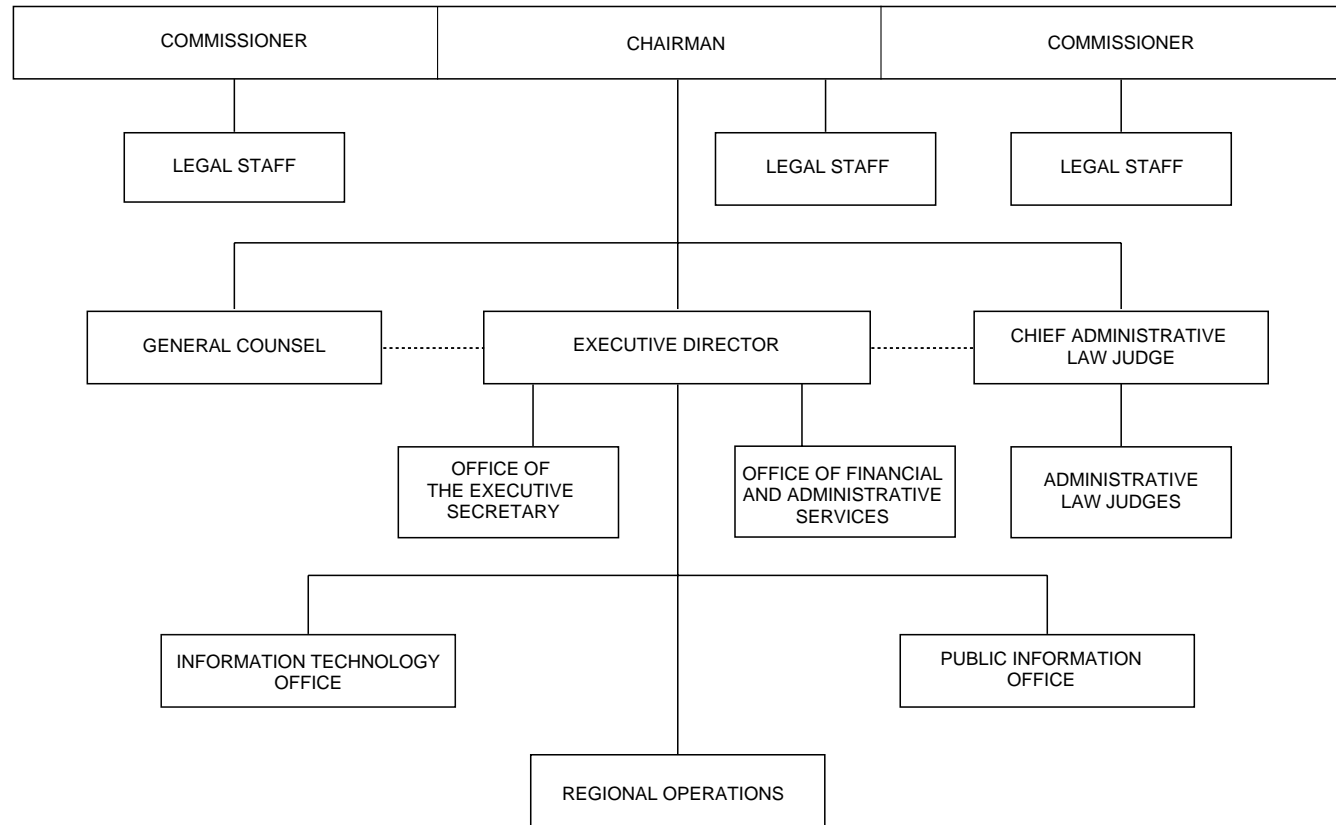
COMMISSIONER

CHAIRMAN

COMMISSIONER

LEGAL STAFF

LEGAL STAFF

LEGAL STAFF

GENERAL COUNSEL

EXECUTIVE DIRECTOR

CHIEF ADMINISTRATIVE LAW JUDGE

OFFICE OF THE EXECUTIVE SECRETARY

OFFICE OF FINANCIAL AND ADMINISTRATIVE SERVICES

ADMINISTRATIVE LAW JUDGES

INFORMATION TECHNOLOGY OFFICE

PUBLIC INFORMATION OFFICE

REGIONAL OPERATIONS